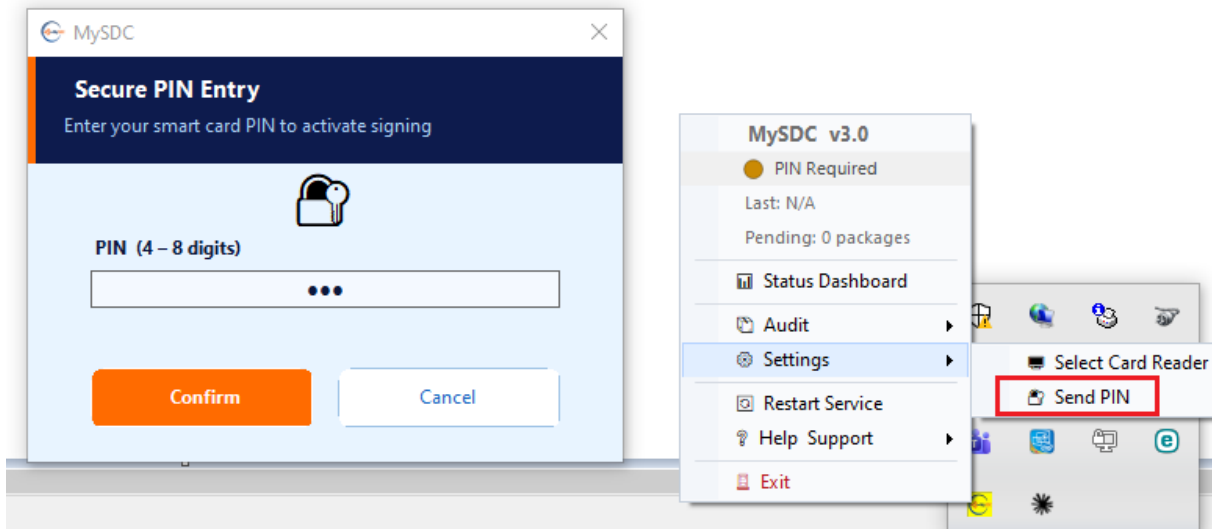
MySDC

Secure PIN Entry

Enter your smart card PIN to activate signing

PIN (4 – 8 digits)

•••

Confirm

Cancel

MySDC v3.0

PIN Required

Last: N/A

Pending: 0 packages

Status Dashboard

Audit

Settings

Restart Service

Help Support

Exit

Select Card Reader

Send PIN